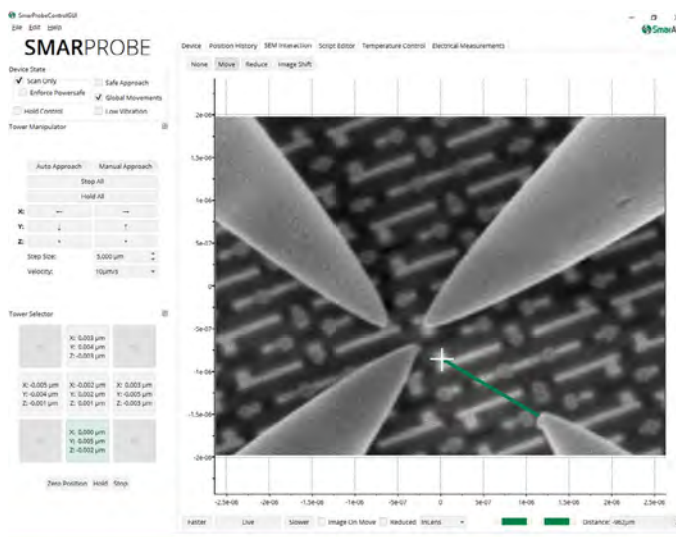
SmarProbeControlGUI
File Edit Help
SMARPROBE
SmarA

Device State
Scan Only
Safe Approach
Enforce Powersafe
Global Movements
Hold Control
Low Vibration

Tower Manipulator
Auto Approach
Manual Approach
Stop All
Hold All
X: ← →
Y: ↓ ↑
Z: • •
Step Size: 5,000 µm
Velocity: 10µm/s

Tower Selector
X: 0,003 µm
Y: 0,004 µm
Z: -0,005 µm
X: -0,005 µm
Y: -0,004 µm
Z: -0,001 µm
X: -0,002 µm
Y: 0,002 µm
Z: 0,001 µm
X: 0,003 µm
Y: 0,005 µm
Z: -0,003 µm
X: 0,000 µm
Y: 0,000 µm
Z: -0,002 µm
Zero Position Hold Stop

Device Position History SEM Interaction Script Editor Temperature Control Electrical Measurements
None Move Reduce Image Shift

2e-06
1.5e-06
1e-06
5e-07
0
-5e-07
-1e-06
-1.5e-06
-2e-06

-2.5e-06 -2e-06 -1.5e-06 -1e-06 -5e-07 0 5e-07 1e-06 1.5e-06 2e-06 2.5e-06

Faster Live Slower Image On Move Reduced InLens Distance: -862µm